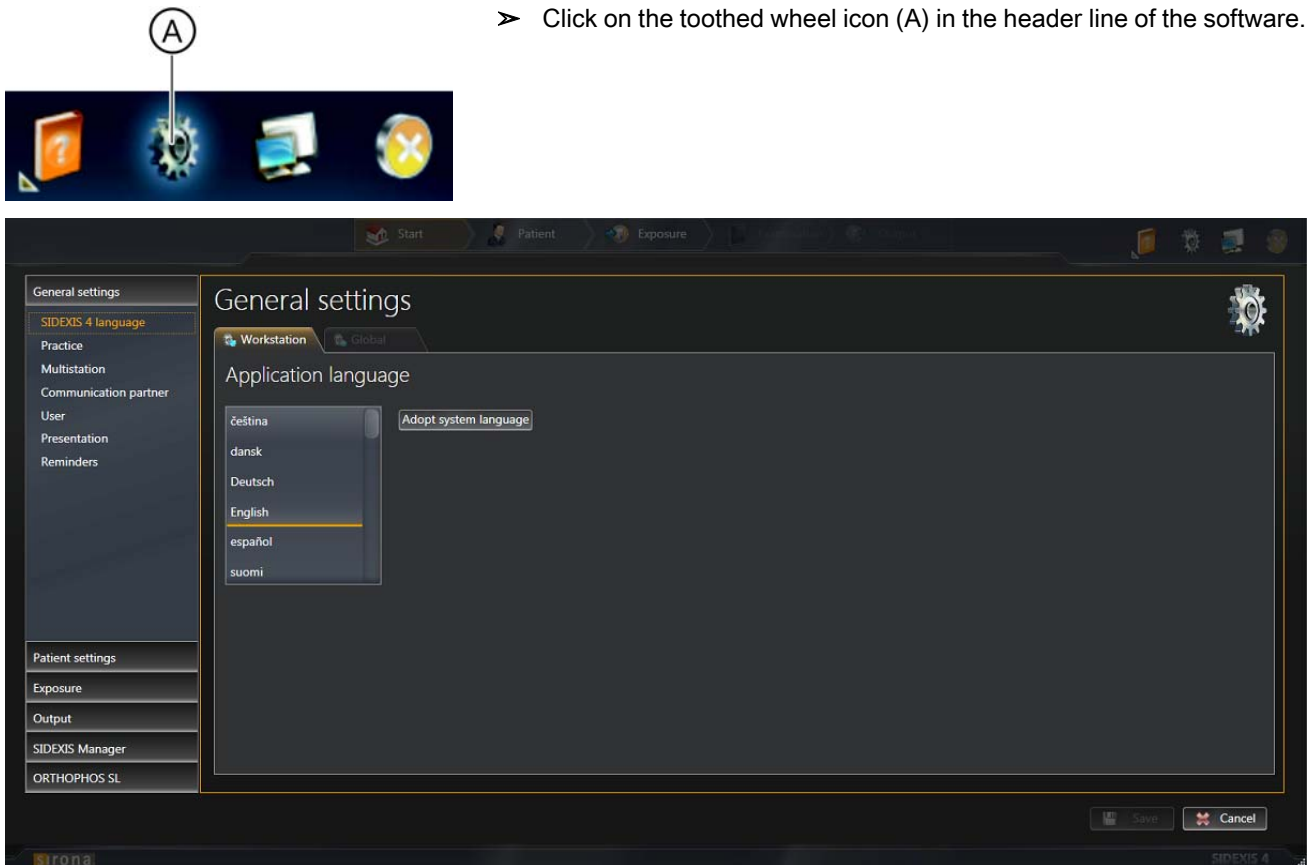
A

➢ Click on the toothed wheel icon (A) in the header line of the software.

Start
Patient
Exposure
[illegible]
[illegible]

General settings
SIDEXIS 4 language
Practice
Multistation
Communication partner
User
Presentation
Reminders

General settings

Workstation
Global

Application language

čeština
dansk
Deutsch
English
español
suomi

Adopt system language

Patient settings
Exposure
Output
SIDEXIS Manager
ORTHOPHOS SL

Save
Cancel

sirona
SIDEXIS 4